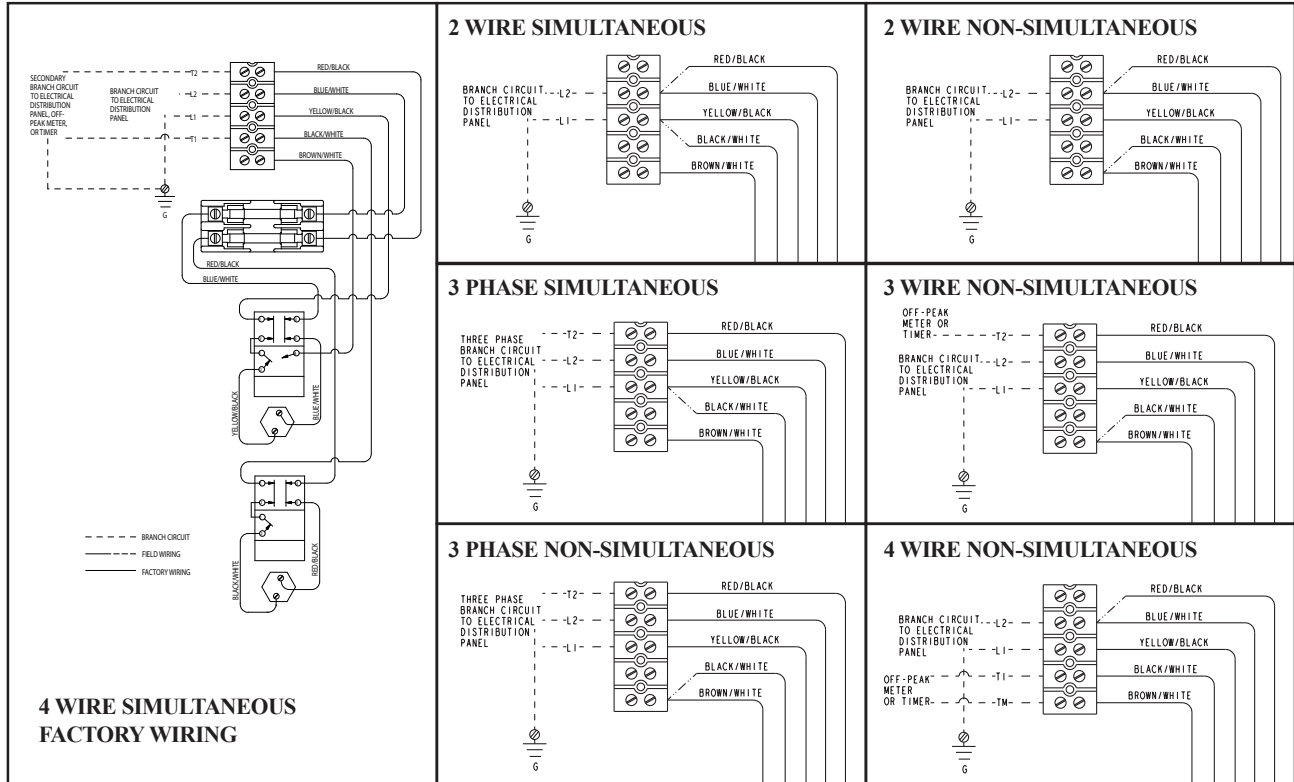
SECONDARY BRANCH CIRCUIT TO ELECTRICAL DISTRIBUTION PANEL, OFF-PEAK METER, OR TIMER

BRANCH CIRCUIT TO ELECTRICAL DISTRIBUTION PANEL

T2
L2
L1
T1

RED/BLACK
BLUE/WHITE
YELLOW/BLACK
BLACK/WHITE
BROWN/WHITE

G

RED/BLACK
BLUE/WHITE

YELLOW/BLACK
BLUE/WHITE

BLACK/WHITE
RED/BLACK

BRANCH CIRCUIT
FIELD WIRING
FACTORY WIRING

4 WIRE SIMULTANEOUS FACTORY WIRING

2 WIRE SIMULTANEOUS

BRANCH CIRCUIT TO ELECTRICAL DISTRIBUTION PANEL
L2
L1
RED/BLACK
BLUE/WHITE
YELLOW/BLACK
BLACK/WHITE
BROWN/WHITE
G

2 WIRE NON-SIMULTANEOUS

BRANCH CIRCUIT TO ELECTRICAL DISTRIBUTION PANEL
L2
L1
RED/BLACK
BLUE/WHITE
YELLOW/BLACK
BLACK/WHITE
BROWN/WHITE
G

3 PHASE SIMULTANEOUS

THREE PHASE BRANCH CIRCUIT TO ELECTRICAL DISTRIBUTION PANEL
T2
L2
L1
RED/BLACK
BLUE/WHITE
YELLOW/BLACK
BLACK/WHITE
BROWN/WHITE
G

3 WIRE NON-SIMULTANEOUS

OFF-PEAK METER OR TIMER
T2
BRANCH CIRCUIT TO ELECTRICAL DISTRIBUTION PANEL
L2
L1
RED/BLACK
BLUE/WHITE
YELLOW/BLACK
BLACK/WHITE
BROWN/WHITE
G

3 PHASE NON-SIMULTANEOUS

THREE PHASE BRANCH CIRCUIT TO ELECTRICAL DISTRIBUTION PANEL
T2
L2
L1
RED/BLACK
BLUE/WHITE
YELLOW/BLACK
BLACK/WHITE
BROWN/WHITE
G

4 WIRE NON-SIMULTANEOUS

BRANCH CIRCUIT TO ELECTRICAL DISTRIBUTION PANEL
L2
L1
OFF-PEAK METER OR TIMER
T1
TM
RED/BLACK
BLUE/WHITE
YELLOW/BLACK
BLACK/WHITE
BROWN/WHITE
G